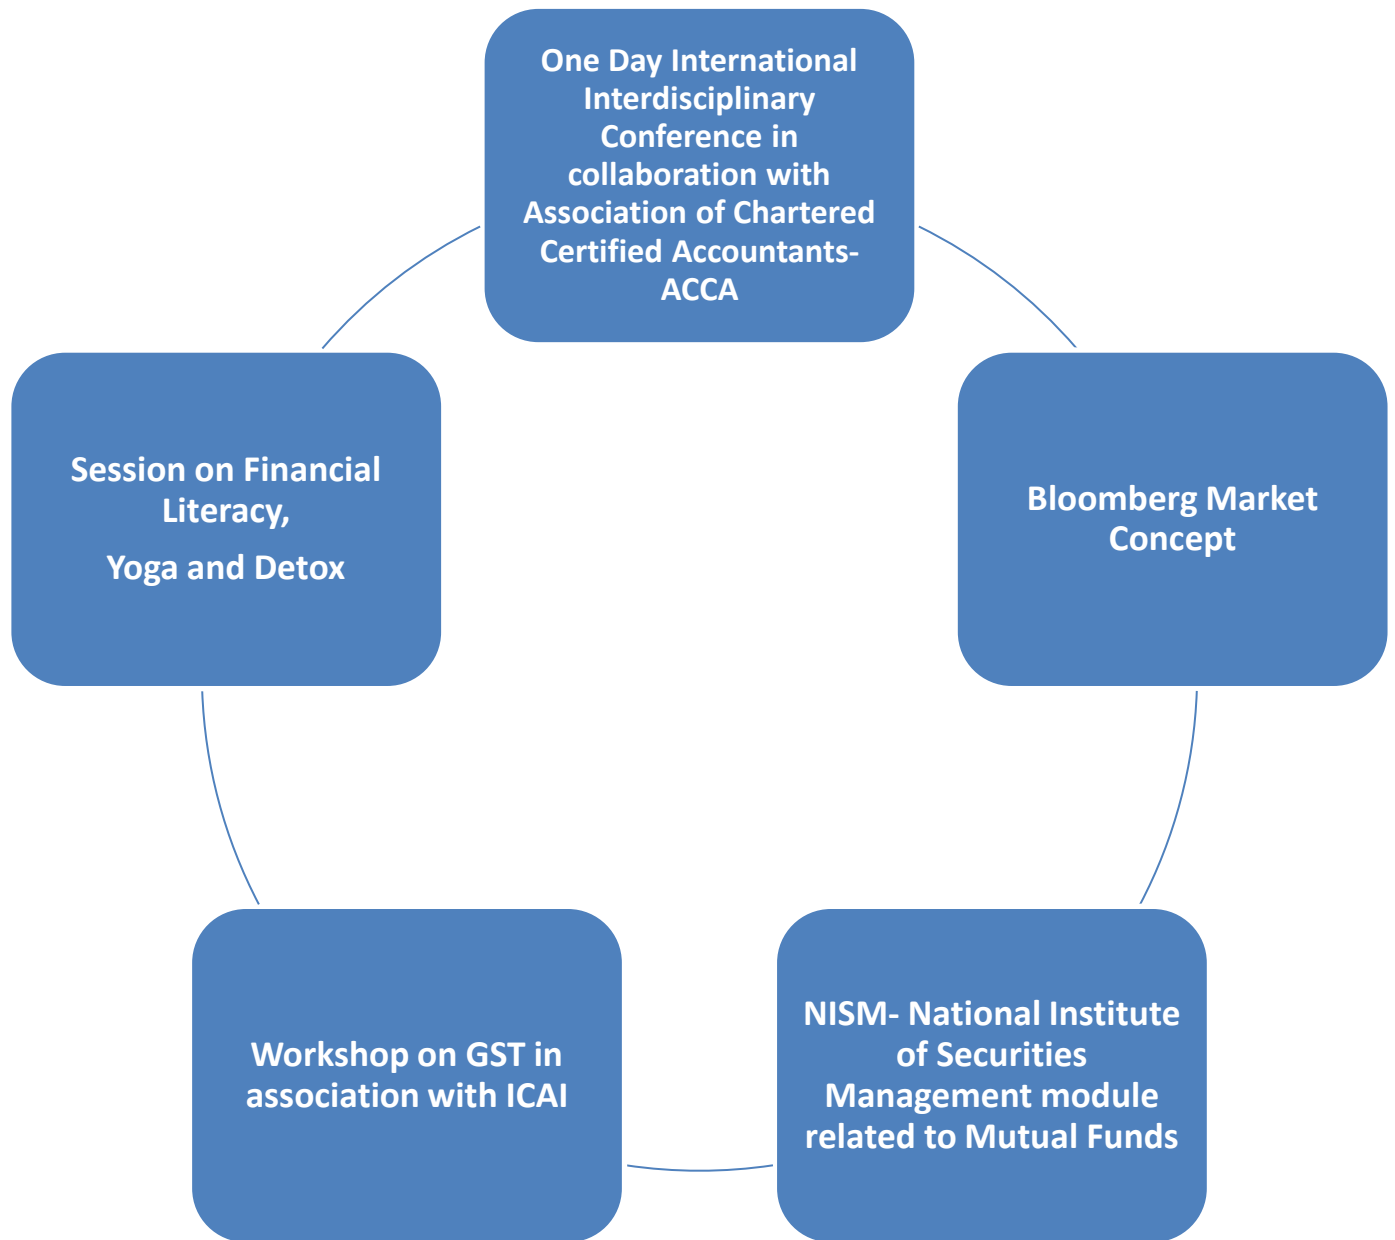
One Day International Interdisciplinary Conference in collaboration with Association of Chartered Certified Accountants-ACCA

Bloomberg Market Concept

NISM- National Institute of Securities Management module related to Mutual Funds

Workshop on GST in association with ICAI

Session on Financial Literacy,

Yoga and Detox